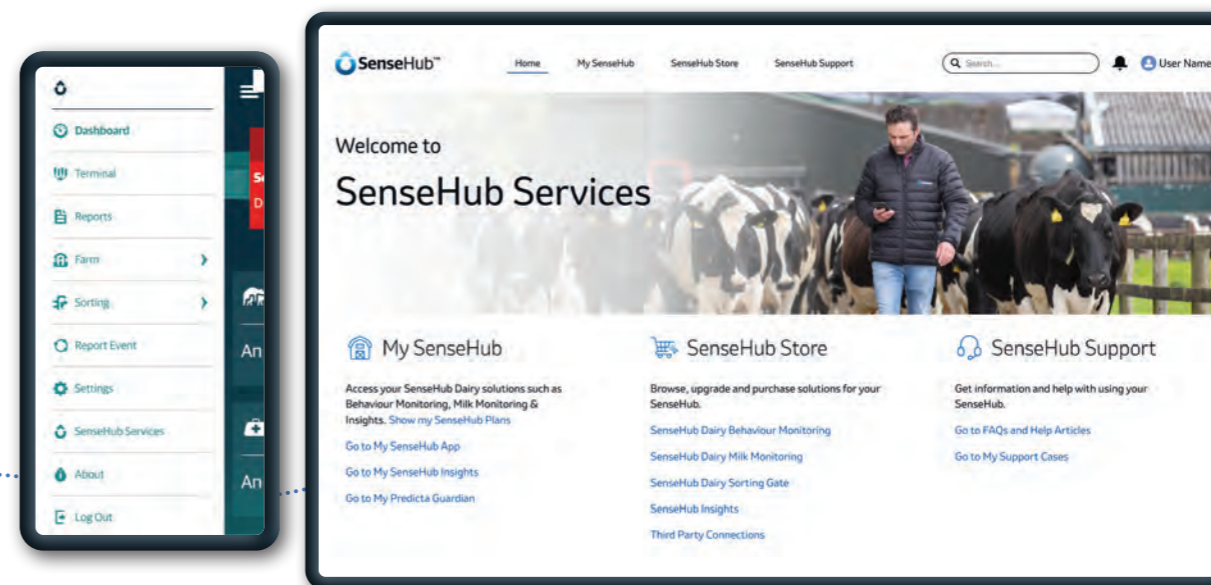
Dashboard
Terminal
Reports
Farm
Sorting
Report Event
Settings
SenseHub Services
About
Log Out

Se
D
An
An

SenseHub™
Home My SenseHub SenseHub Store SenseHub Support
Search...
User Name

Welcome to
SenseHub Services

My SenseHub
Access your SenseHub Dairy solutions such as Behaviour Monitoring, Milk Monitoring & Insights. Show my SenseHub Plans
Go to My SenseHub App
Go to My SenseHub Insights
Go to My Predicta Guardian

SenseHub Store
Browse, upgrade and purchase solutions for your SenseHub.
SenseHub Dairy Behaviour Monitoring
SenseHub Dairy Milk Monitoring
SenseHub Dairy Sorting Gate
SenseHub Insights
Third Party Connections

SenseHub Support
Get information and help with using your SenseHub.
Go to FAQs and Help Articles
Go to My Support Cases